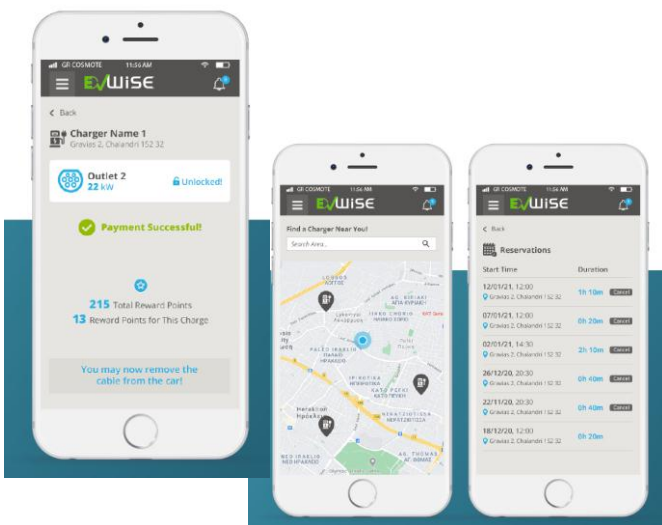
GR COSMOTE 11:56 AM

EVWISE

Back

Charger Name 1
Gravias 2, Chalandri 152 32

Outlet 2
22 kW

Unlocked!

Payment Successful!

215 Total Reward Points
13 Reward Points for This Charge

You may now remove the cable from the car!

GR COSMOTE 11:56 AM

EVWISE

Find a Charger Near You!

Search Area...

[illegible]

GR COSMOTE 11:56 AM

EVWISE

Back

Reservations

| Start Time | Duration |
|---|---|
| 12/01/21, 12:00 Gravias 2, Chalandri 152 32 | 1h 10m Cancel |
| 07/01/21, 12:00 Gravias 2, Chalandri 152 32 | 0h 20m Cancel |
| 02/01/21, 14:30 Gravias 2, Chalandri 152 32 | 2h 10m Cancel |
| 26/12/20, 20:30 Gravias 2, Chalandri 152 32 | 0h 40m Cancel |
| 22/11/20, 20:30 Gravias 2, Chalandri 152 32 | 0h 40m Cancel |
| 18/12/20, 12:00 Gravias 2, Chalandri 152 32 | 0h 20m |